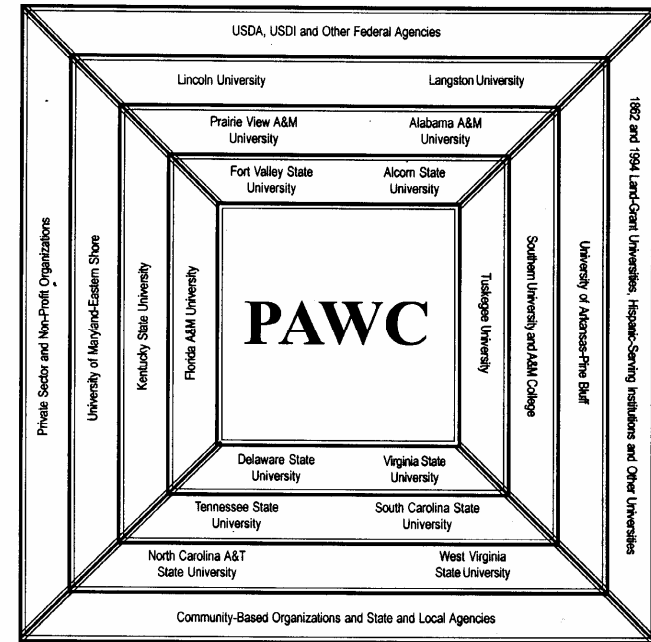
USDA, USDI and Other Federal Agencies

Lincoln University

Langston University

Prairie View A&M University

Alabama A&M University

Fort Valley State University

Alcorn State University

Private Sector and Non-Profit Organizations

University of Maryland-Eastern Shore

Kentucky State University

Florida A&M University

PAWC

Tuskegee University

Southern University and A&M College

University of Arkansas-Pine Bluff

1862 and 1994 Land-Grant Universities, Hispanic-Serving Institutions and Other Universities

Delaware State University

Virginia State University

Tennessee State University

South Carolina State University

North Carolina A&T State University

West Virginia State University

Community-Based Organizations and State and Local Agencies